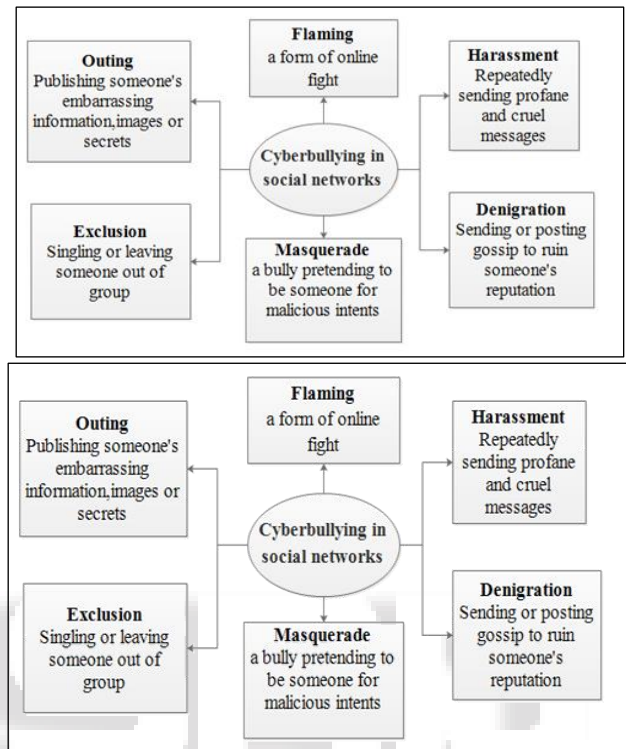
Flaming
a form of online fight

Outing
Publishing someone's embarrassing information,images or secrets

Cyberbullying in social networks

Harassment
Repeatedly sending profane and cruel messages

Exclusion
Singling or leaving someone out of group

Masquerade
a bully pretending to be someone for malicious intents

Denigration
Sending or posting gossip to ruin someone's reputation

Flaming
a form of online fight

Outing
Publishing someone's embarrassing information,images or secrets

Cyberbullying in social networks

Harassment
Repeatedly sending profane and cruel messages

Exclusion
Singling or leaving someone out of group

Masquerade
a bully pretending to be someone for malicious intents

Denigration
Sending or posting gossip to ruin someone's reputation